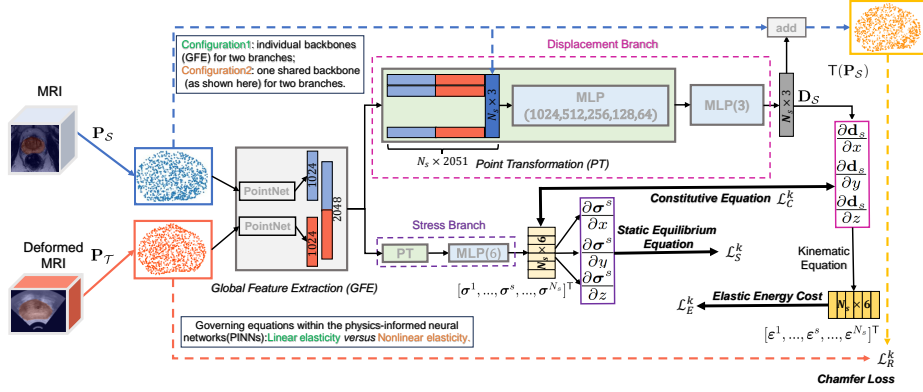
add

$\mathrm{T}(\mathbf{P}_{\mathcal{S}})$

Configuration1: individual backbones (GFE) for two branches;
Configuration2: one shared backbone (as shown here) for two branches.

Displacement Branch

MRI

$\mathbf{P}_{\mathcal{S}}$

$N_s \times 3$

MLP
(1024,512,256,128,64)

MLP(3)

$N_s \times 3$

$\mathbf{D}_{\mathcal{S}}$

$\frac{\partial \mathbf{d}_s}{\partial x}$
$\frac{\partial \mathbf{d}_s}{\partial y}$
$\frac{\partial \mathbf{d}_s}{\partial z}$

$N_s \times 2051$

Point Transformation (PT)

PointNet

1024

2048

PointNet

1024

Constitutive Equation $\mathcal{L}_C^k$

Stress Branch

PT

MLP(6)

$N_s \times 6$

$\frac{\partial \boldsymbol{\sigma}^s}{\partial x}$
$\frac{\partial \boldsymbol{\sigma}^s}{\partial y}$
$\frac{\partial \boldsymbol{\sigma}^s}{\partial z}$

Static Equilibrium Equation

$\mathcal{L}_S^k$

Kinematic Equation

Deformed MRI

$\mathbf{P}_{\mathcal{T}}$

Global Feature Extraction (GFE)

$[\boldsymbol{\sigma}^1, ..., \boldsymbol{\sigma}^s, ..., \boldsymbol{\sigma}^{N_s}]^\top$

Elastic Energy Cost

$\mathcal{L}_E^k$

$N_s \times 6$

$[\boldsymbol{\varepsilon}^1, ..., \boldsymbol{\varepsilon}^s, ..., \boldsymbol{\varepsilon}^{N_s}]^\top$

Governing equations within the physics-informed neural networks(PINNs):Linear elasticity versus Nonlinear elasticity.

$\mathcal{L}_R^k$

Chamfer Loss